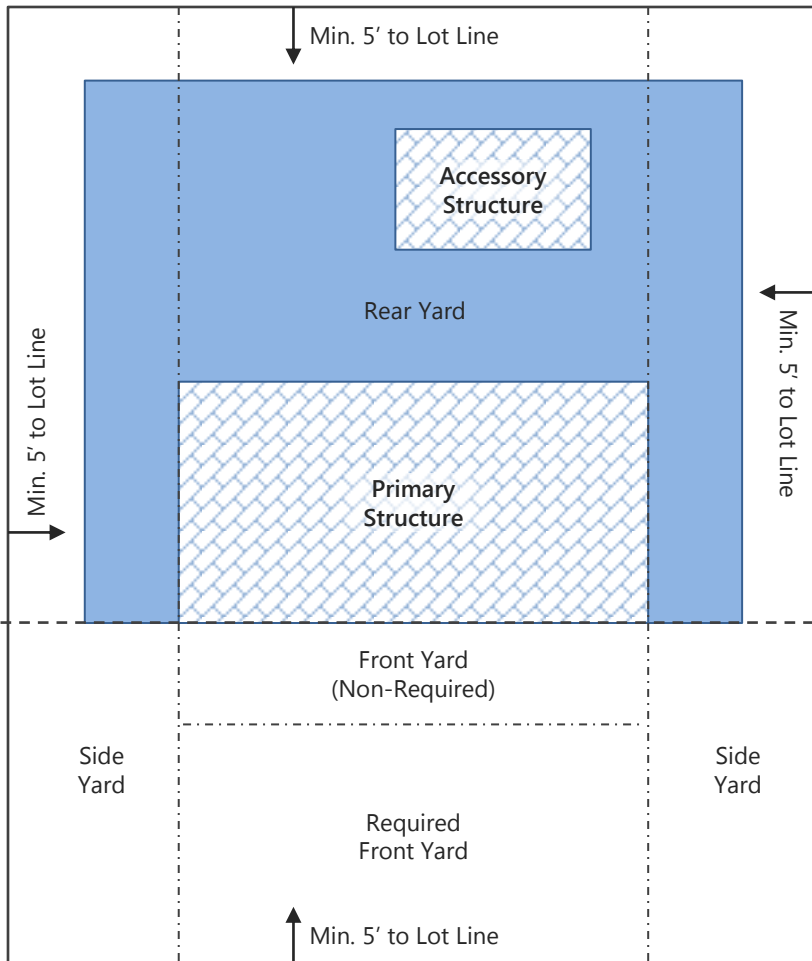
Min. 5′ to Lot Line

Accessory Structure

Rear Yard

Min. 5′ to Lot Line

Min. 5′ to Lot Line

Primary Structure

Front Yard (Non-Required)

Side Yard

Side Yard

Required Front Yard

Min. 5′ to Lot Line